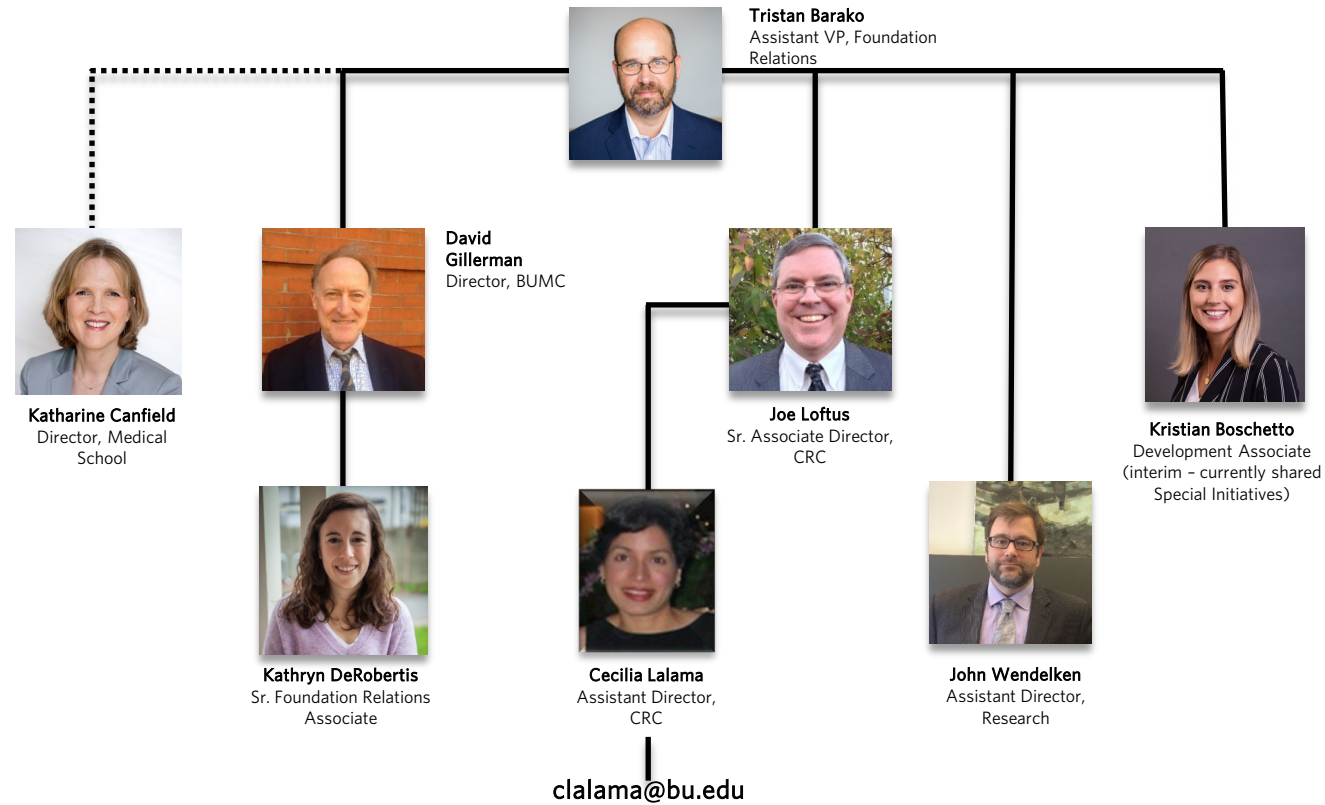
Tristan Barako
Assistant VP, Foundation Relations

Katharine Canfield
Director, Medical School

David Gillerman
Director, BUMC

Joe Loftus
Sr. Associate Director, CRC

Kristian Boschetto
Development Associate (interim – currently shared Special Initiatives)

Kathryn DeRobertis
Sr. Foundation Relations Associate

Cecilia Lalama
Assistant Director, CRC

John Wendelken
Assistant Director, Research

clalama@bu.edu